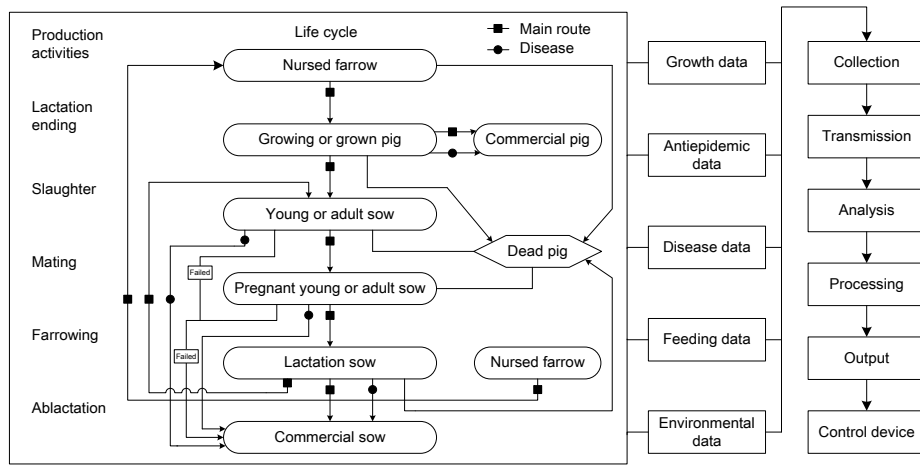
Production activities

Lactation ending

Slaughter

Mating

Farrowing

Ablactation

Life cycle

Main route

Disease

Nursed farrow

Growing or grown pig

Commercial pig

Young or adult sow

Dead pig

Failed

Pregnant young or adult sow

Failed

Lactation sow

Nursed farrow

Commercial sow

Growth data

Antiepidemic data

Disease data

Feeding data

Environmental data

Collection

Transmission

Analysis

Processing

Output

Control device